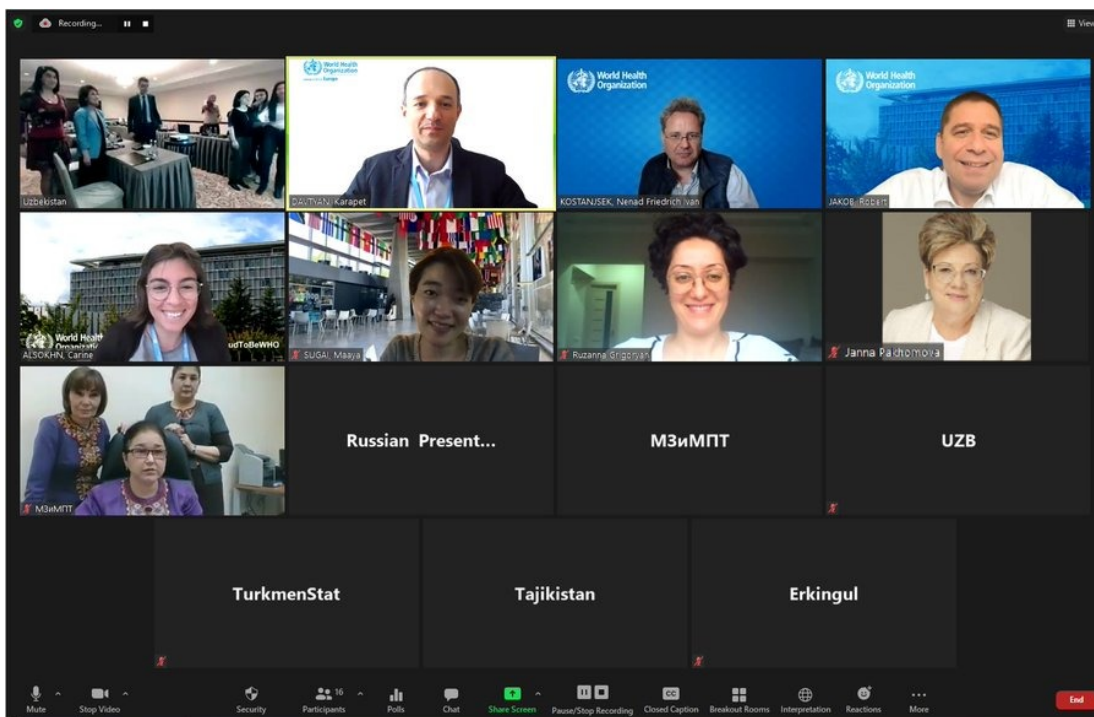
Recording...

View

Uzbekistan

World Health Organization Europe

DAVTYAN, Karapet

World Health Organization

KOSTANJSEK, Nenad Friedrich Ivan

World Health Organization

JAKOB, Robert

World Health Organization

udToBeWHO

ALSOKHN, Carine

SUGAI, Maaya

Ruzanna Grigoryan

Janna Pakhomova

МЗиМПТ

Russian Present...

МЗиМПТ

UZB

TurkmenStat

Tajikistan

Erkingul

Mute

Stop Video

Security

16

Participants

Polls

Chat

Share Screen

Pause/Stop Recording

CC

Closed Caption

Breakout Rooms

Interpretation

Reactions

More

End